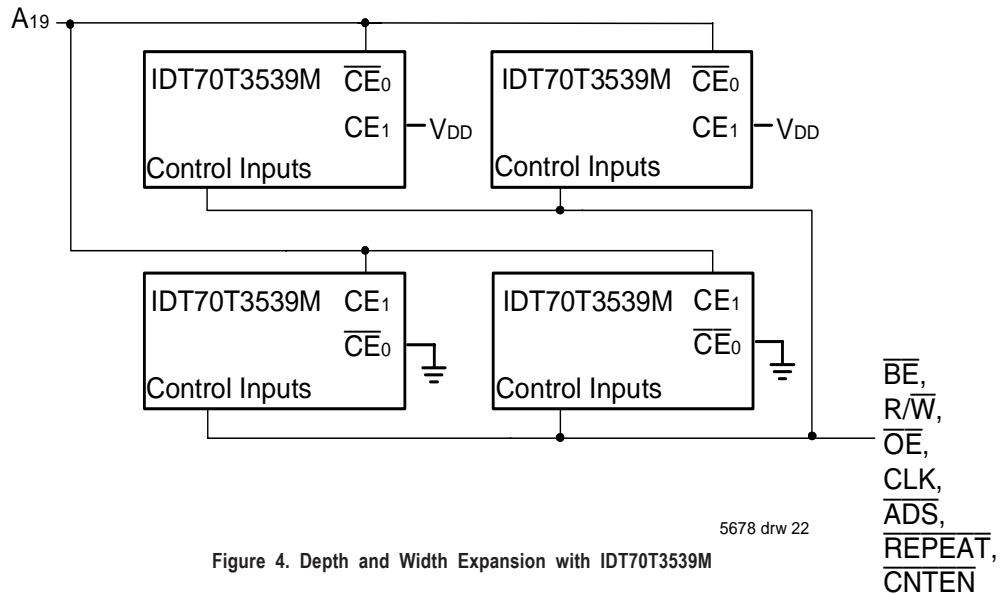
$A_{19}$

IDT70T3539M $\overline{CE}_0$
$CE_1$ $V_{DD}$
Control Inputs

IDT70T3539M $\overline{CE}_0$
$CE_1$ $V_{DD}$
Control Inputs

IDT70T3539M $CE_1$
$\overline{CE}_0$
Control Inputs

IDT70T3539M $CE_1$
$\overline{CE}_0$
Control Inputs

$\overline{BE}$,
$R/\overline{W}$,
$\overline{OE}$,
CLK,
$\overline{ADS}$,
$\overline{REPEAT}$,
$\overline{CNTEN}$

5678 drw 22

Figure 4. Depth and Width Expansion with IDT70T3539M